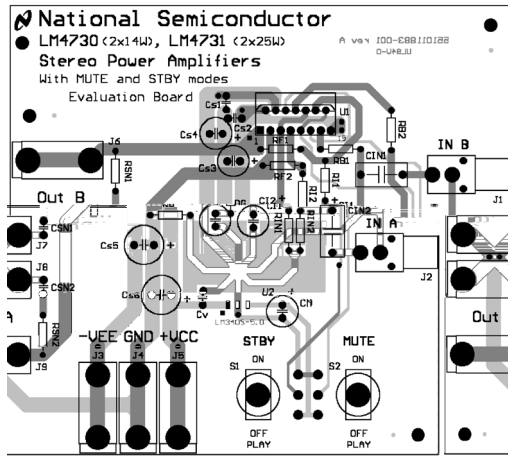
National Semiconductor
LM4730 (2x14W), LM4731 (2x25W)
Stereo Power Amplifiers
With MUTE and STBY modes
Evaluation Board

A
J6
RSN1
Out B
J7
CSN1
J8
CSN2
RSN2
J9
Cs1
Cs2
Cs4
Cs3
U1
RF1
RF2
RB2
RB1
CIN1
IN B
J1
R1
R12
RIN2
RIN1
CIN2
C12
IN A
J2
Cs5
Cs6
Cv
U2
CN
LM340S-5.0
-VEE GND +VCC
J3 J4 J5
STBY
ON
S1
OFF
PLAY
MUTE
ON
S2
OFF
PLAY
Out